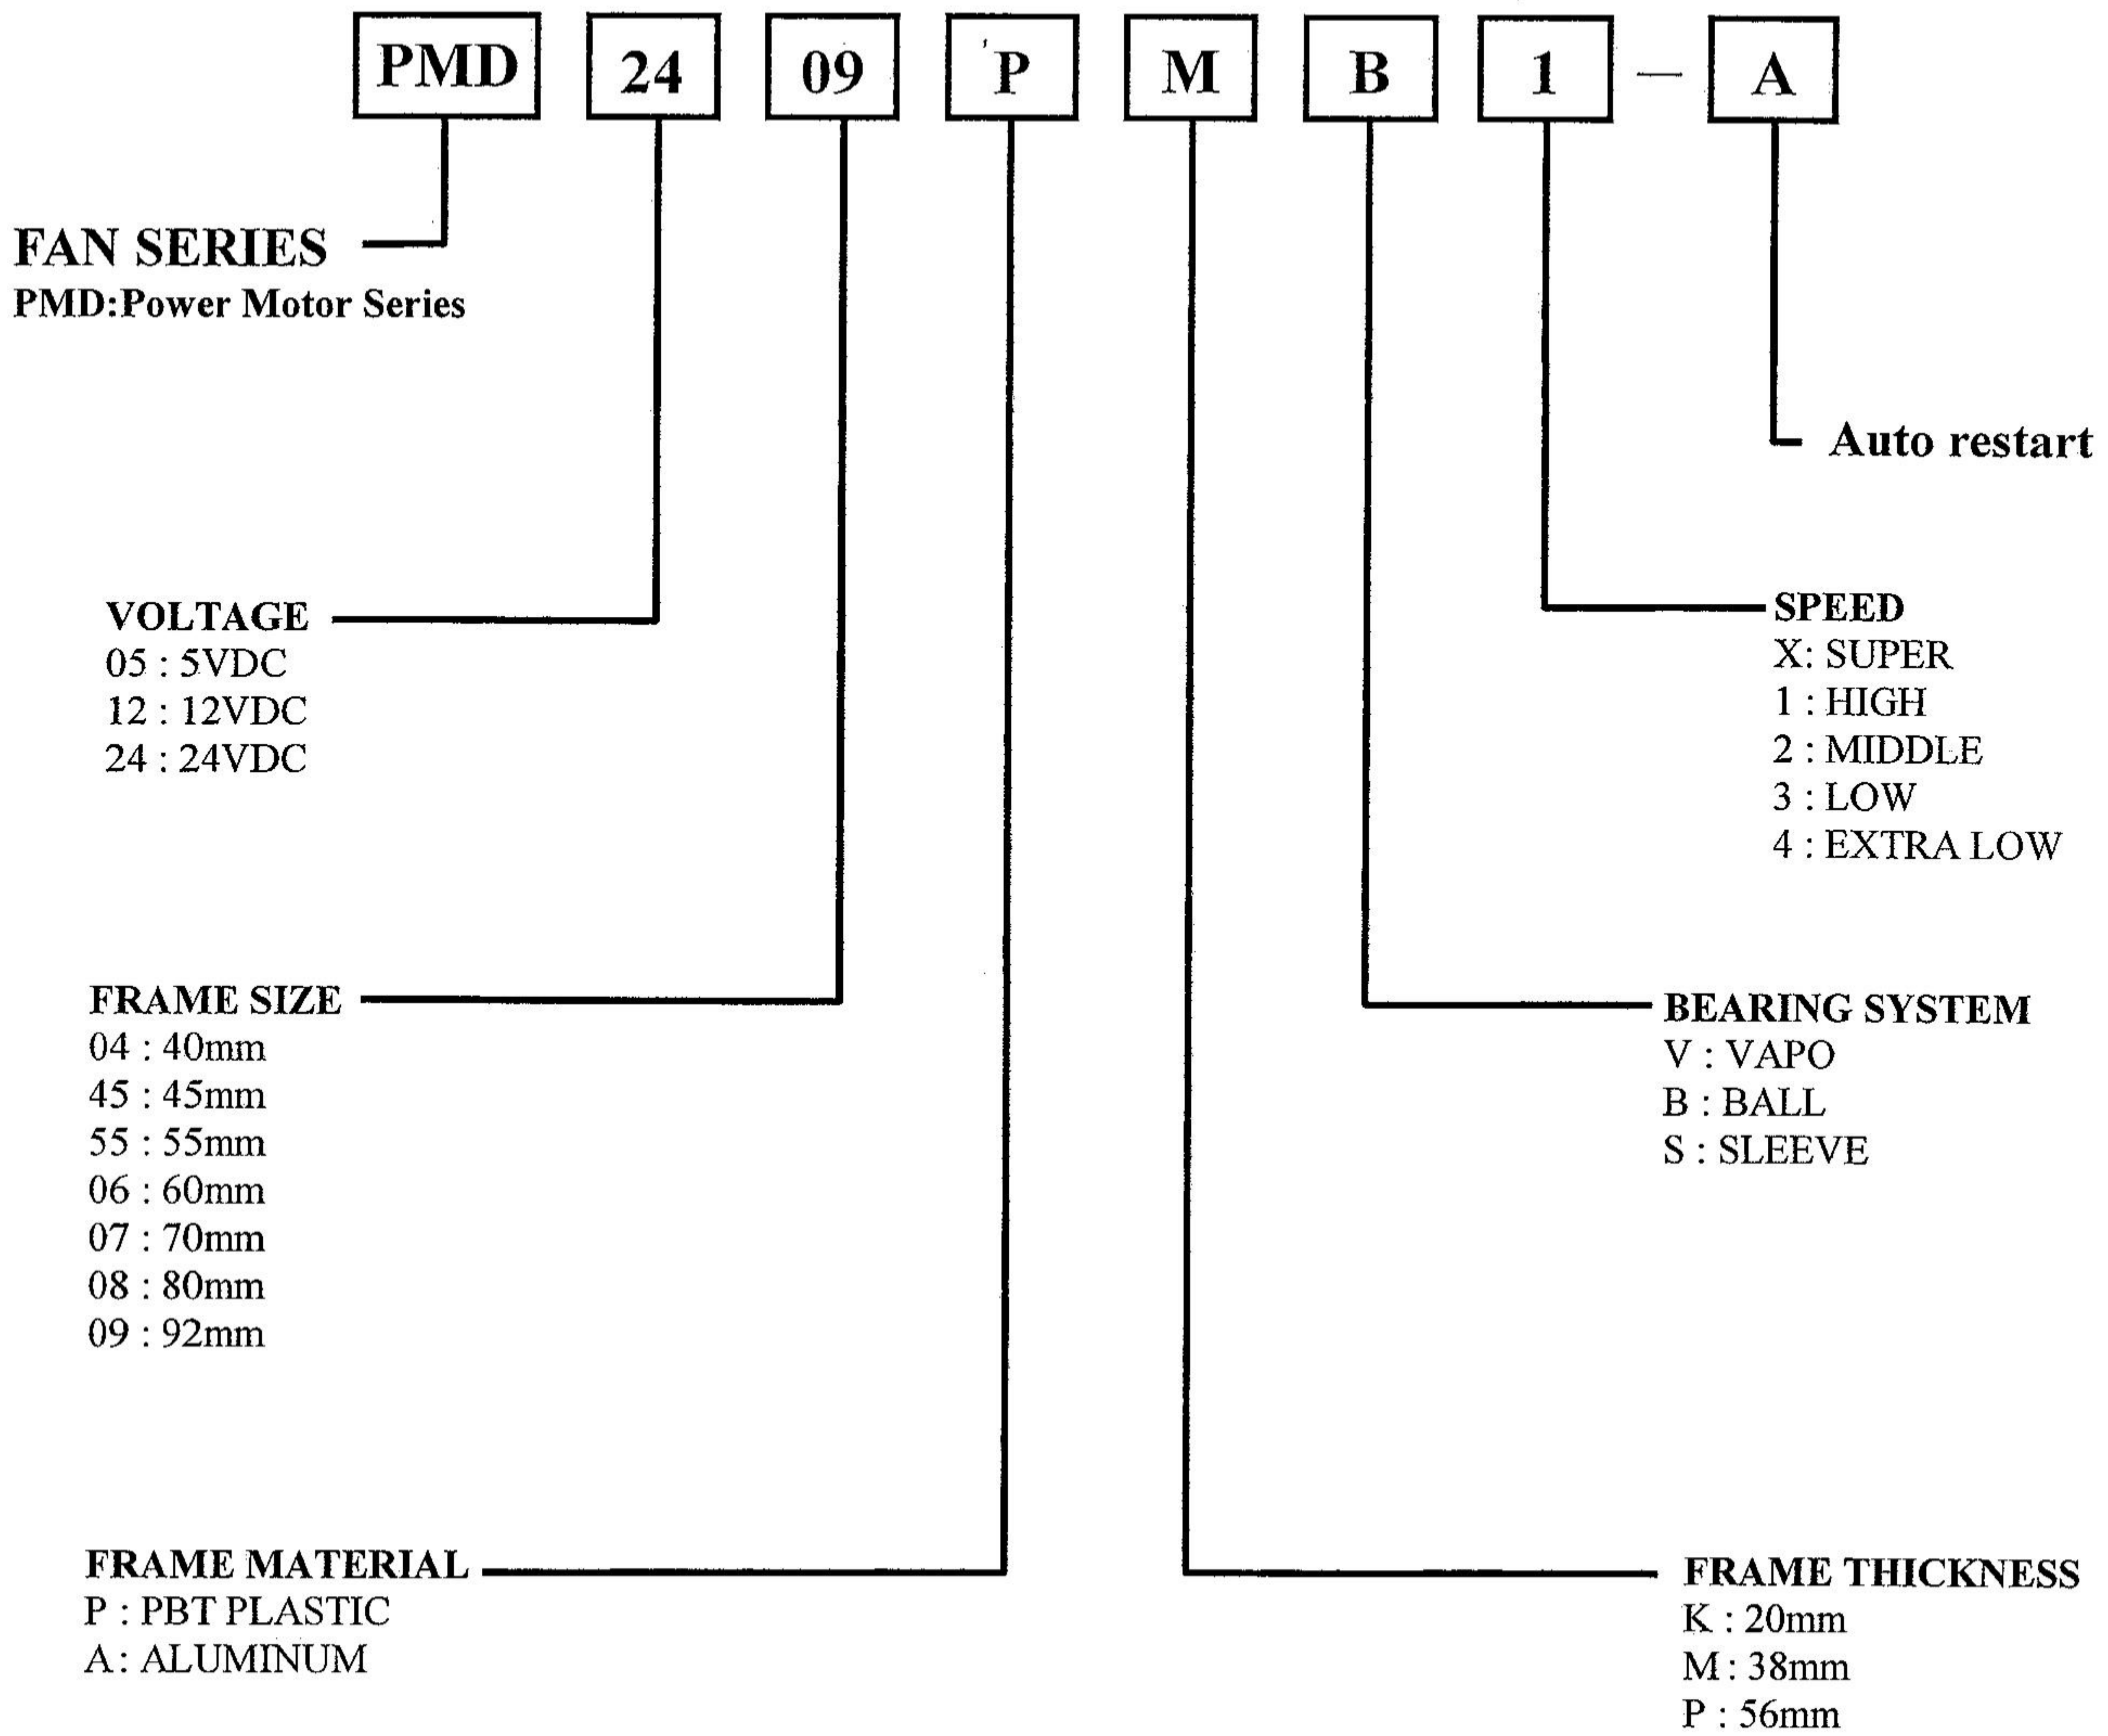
PMD 24 09 P M B 1 — A

FAN SERIES
PMD:Power Motor Series

Auto restart

VOLTAGE
05 : 5VDC
12 : 12VDC
24 : 24VDC

SPEED
X: SUPER
1 : HIGH
2 : MIDDLE
3 : LOW
4 : EXTRA LOW

FRAME SIZE
04 : 40mm
45 : 45mm
55 : 55mm
06 : 60mm
07 : 70mm
08 : 80mm
09 : 92mm

BEARING SYSTEM
V : VAPO
B : BALL
S : SLEEVE

FRAME MATERIAL
P : PBT PLASTIC
A: ALUMINUM

FRAME THICKNESS
K : 20mm
M : 38mm
P : 56mm